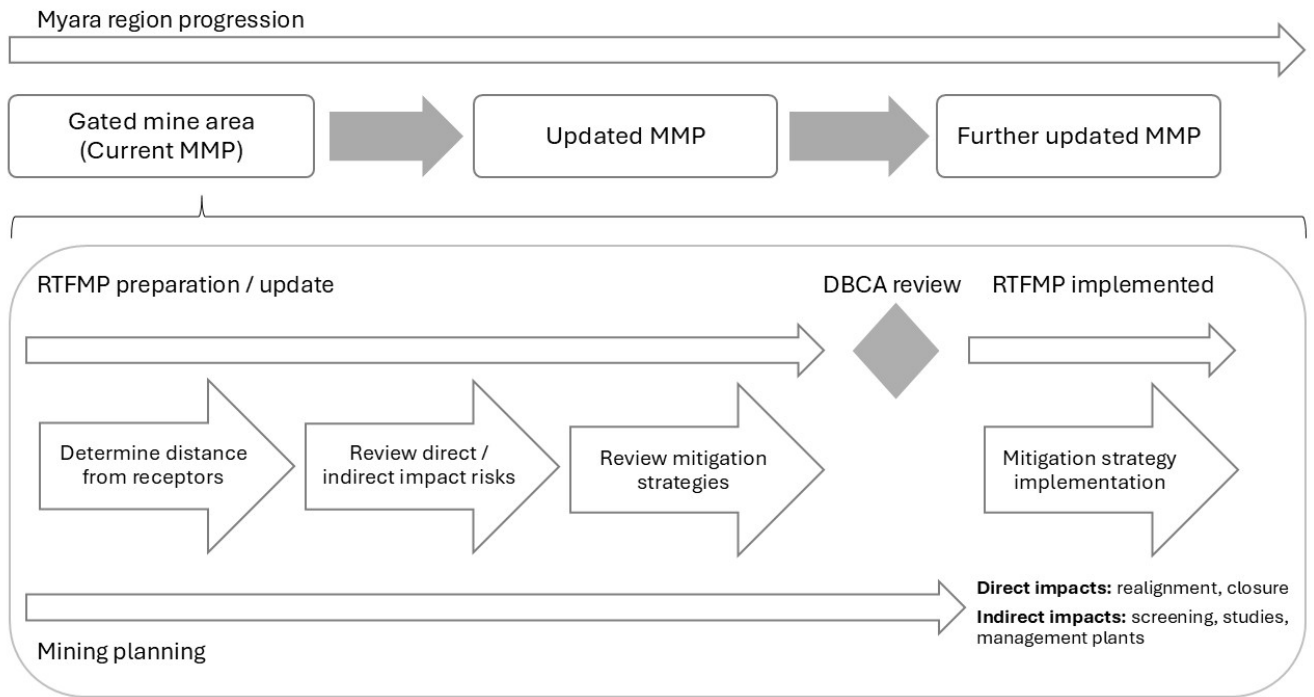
Myara region progression

Gated mine area (Current MMP)

Updated MMP

Further updated MMP

RTFMP preparation / update

DBCA review

RTFMP implemented

Determine distance from receptors

Review direct / indirect impact risks

Review mitigation strategies

Mitigation strategy implementation

Direct impacts: realignment, closure

Indirect impacts: screening, studies, management plants

Mining planning